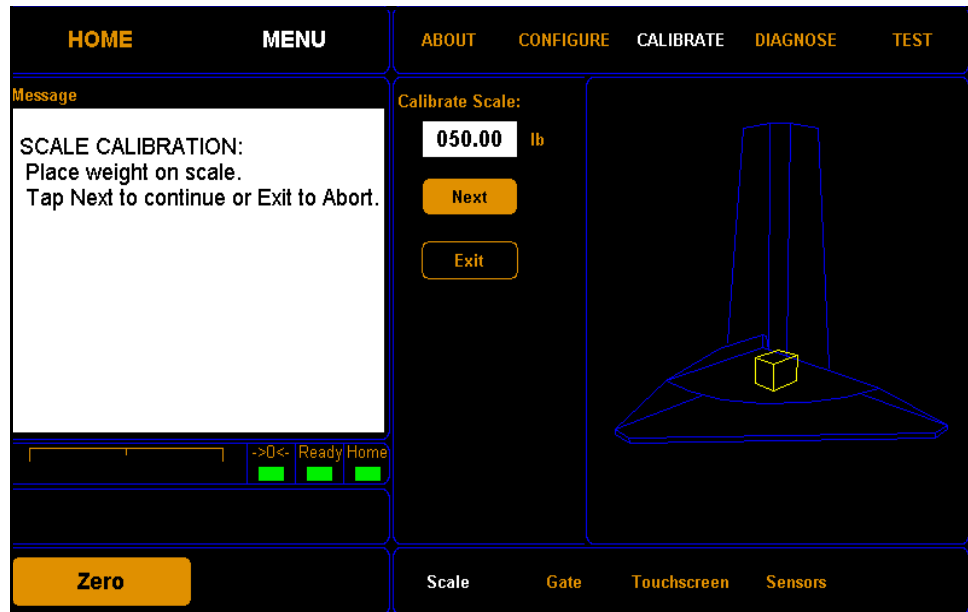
HOME
MENU
ABOUT
CONFIGURE
CALIBRATE
DIAGNOSE
TEST

Message

SCALE CALIBRATION:
Place weight on scale.
Tap Next to continue or Exit to Abort.

->0<-
Ready
Home

Calibrate Scale:
050.00
lb
Next
Exit

Zero

Scale
Gate
Touchscreen
Sensors